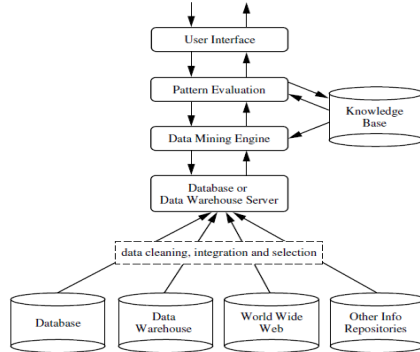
User Interface

Pattern Evaluation

Knowledge Base

Data Mining Engine

Database or Data Warehouse Server

data cleaning, integration and selection

Database

Data Warehouse

World Wide Web

Other Info Repositories